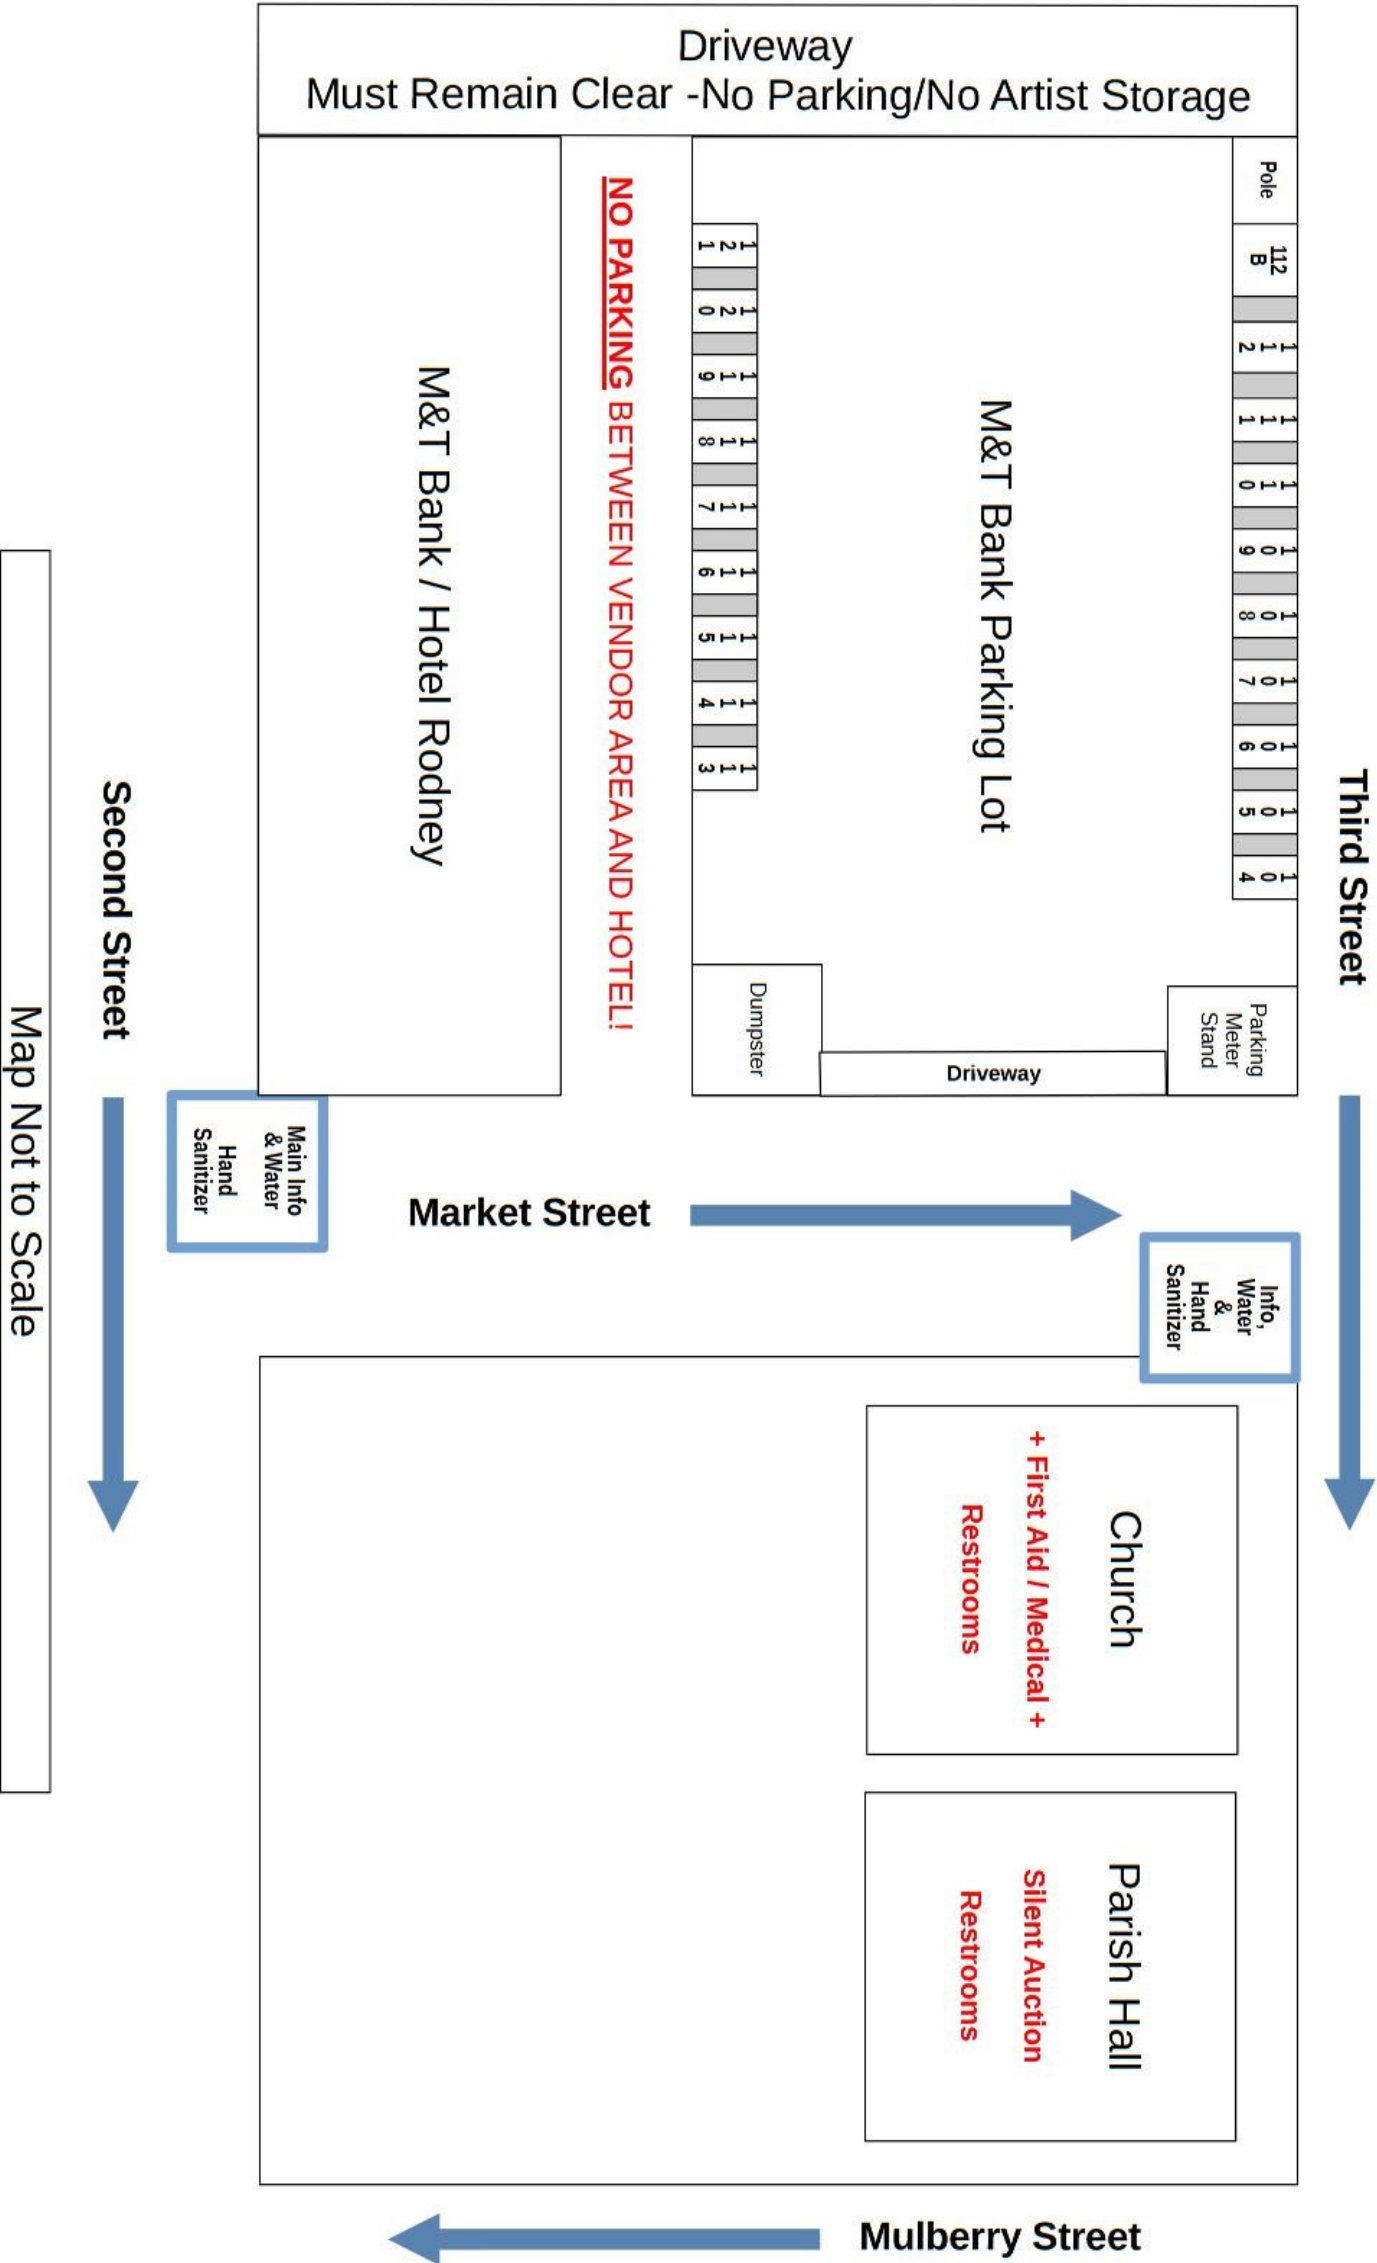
Driveway
Must Remain Clear -No Parking/No Artist Storage

M&T Bank / Hotel Rodney

NO PARKING BETWEEN VENDOR AREA AND HOTEL!

121
120
119
118
117
116
115
114
113

M&T Bank Parking Lot

Pole
112 B
112
111
110
109
108
107
106
105
104

Dumpster
Driveway
Parking Meter Stand

Second Street
Third Street
Map Not to Scale

Main Info & Water Hand Sanitizer

Market Street

Info, Water & Hand Sanitizer

Church
+ First Aid / Medical +
Restrooms

Parish Hall
Silent Auction
Restrooms

Mulberry Street